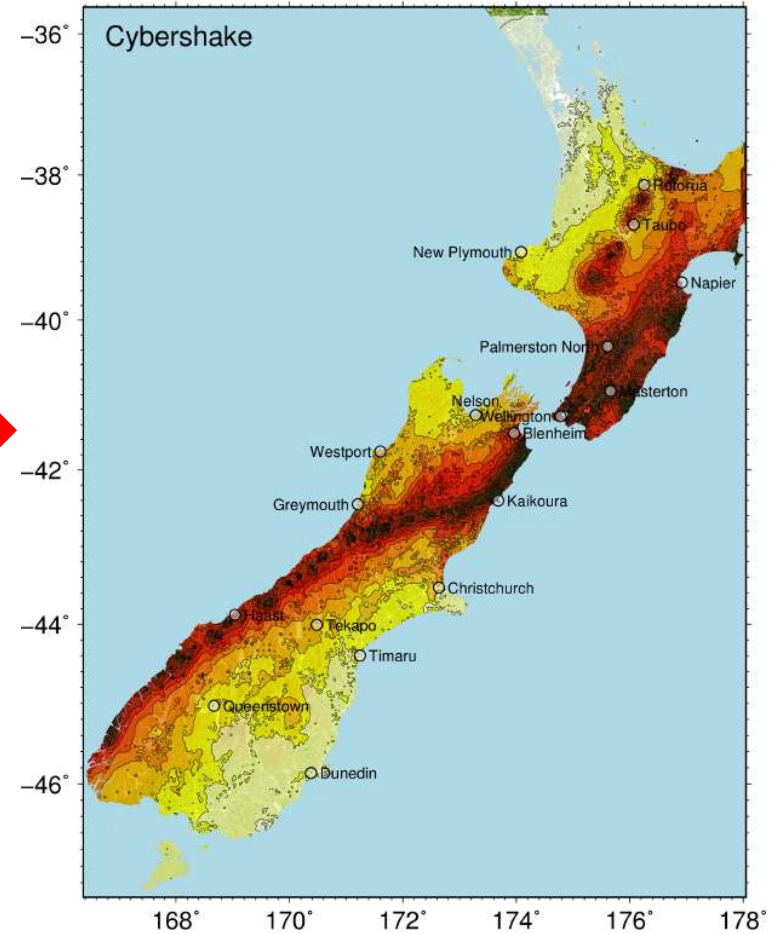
Cybershake

−36˚
−38˚
−40˚
−42˚
−44˚
−46˚

Rotorua
Taupo
New Plymouth
Napier
Palmerston North
Masterton
Nelson
Wellington
Blenheim
Westport
Greymouth
Kaikoura
Christchurch
Haast
Tekapo
Timaru
Queenstown
Dunedin

168˚ 170˚ 172˚ 174˚ 176˚ 178˚